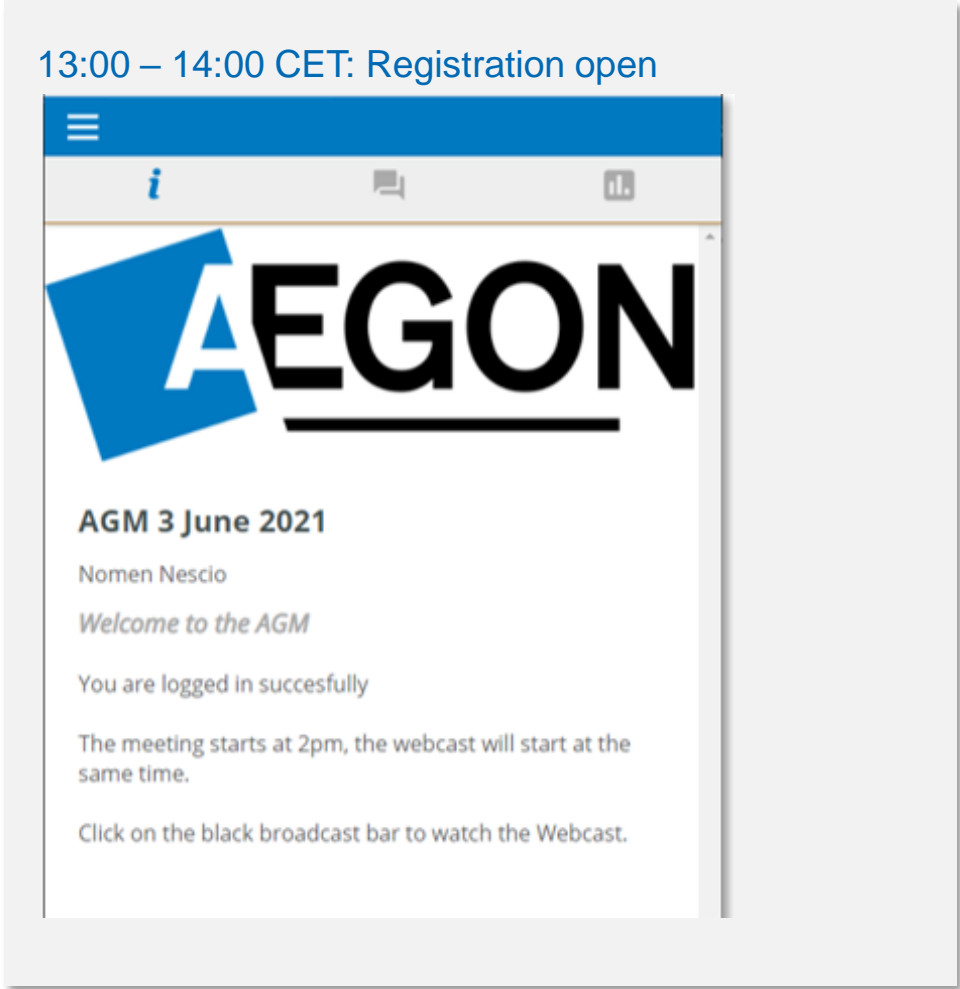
13:00 – 14:00 CET: Registration open

i

AEGON

AGM 3 June 2021

Nomen Nescio

Welcome to the AGM

You are logged in succesfully

The meeting starts at 2pm, the webcast will start at the same time.

Click on the black broadcast bar to watch the Webcast.